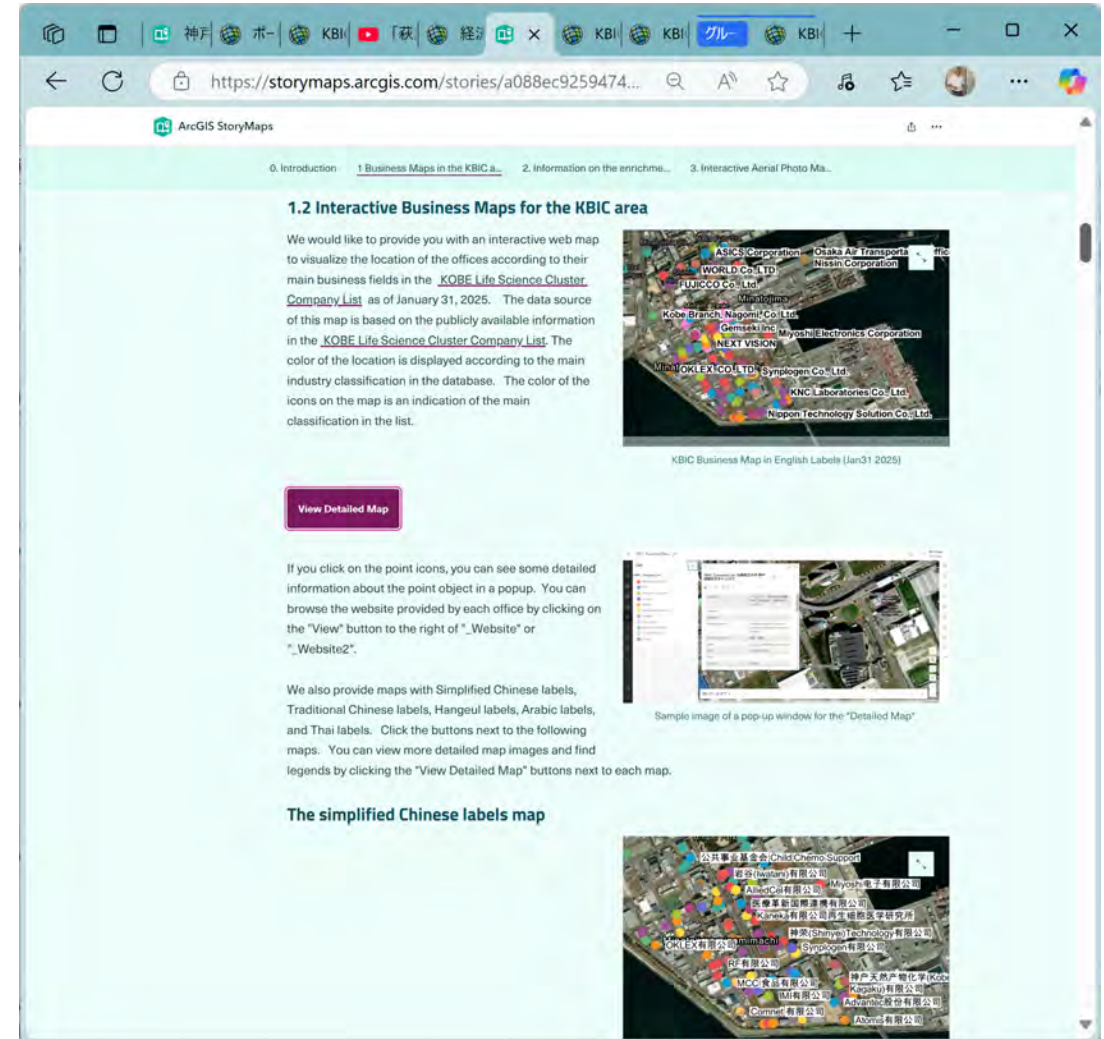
神戸 ポー KBI 「萩 経済 KBI KBI グルー KBI +

https://storymaps.arcgis.com/stories/a088ec9259474...

ArcGIS StoryMaps

0. Introduction 1 Business Maps in the KBIC a... 2. Information on the enrichme... 3. Interactive Aerial Photo Ma...

1.2 Interactive Business Maps for the KBIC area

We would like to provide you with an interactive web map to visualize the location of the offices according to their main business fields in the KOBE Life Science Cluster Company List as of January 31, 2025. The data source of this map is based on the publicly available information in the KOBE Life Science Cluster Company List. The color of the location is displayed according to the main industry classification in the database. The color of the icons on the map is an indication of the main classification in the list.

ASICS Corporation Osaka Air Transporta Nissin Corporation WORLD Co.,LTD FUJICCO Co., Ltd. Minatojima Kobe Branch, Nagomi Co.,Ltd. Gemseki Inc. Miyoshi Electronics Corporation NEXT VISION OKLEX CO.,LTD Synplogen Co., Ltd. KNC Laboratories Co., Ltd. Nippon Technology Solution Co., Ltd.

KBIC Business Map in English Labels (Jan31 2025)

View Detailed Map

If you click on the point icons, you can see some detailed information about the point object in a popup. You can browse the website provided by each office by clicking on the "View" button to the right of "_Website" or "_Website2".

Sample image of a pop-up window for the "Detailed Map"

We also provide maps with Simplified Chinese labels, Traditional Chinese labels, Hangeul labels, Arabic labels, and Thai labels. Click the buttons next to the following maps. You can view more detailed map images and find legends by clicking the "View Detailed Map" buttons next to each map.

The simplified Chinese labels map

公共事业基金会 Child Chemo Support 岩谷(Iwatani)有限公司 AlliedCel有限公司 Miyoshi电子有限公司 医疗革新国际连携有限公司 Kaneka有限公司再生細胞医学研究所 神荣(Shinyei)Technology有限公司 OKLEX有限公司 Imimachi Synplogen有限公司 RF有限公司 神户天然产物化学(Kobe Kagaku)有限公司 MCC食品有限公司 IMI有限公司 Advantec股份有限公司 Comnet有限公司 Atomis有限公司